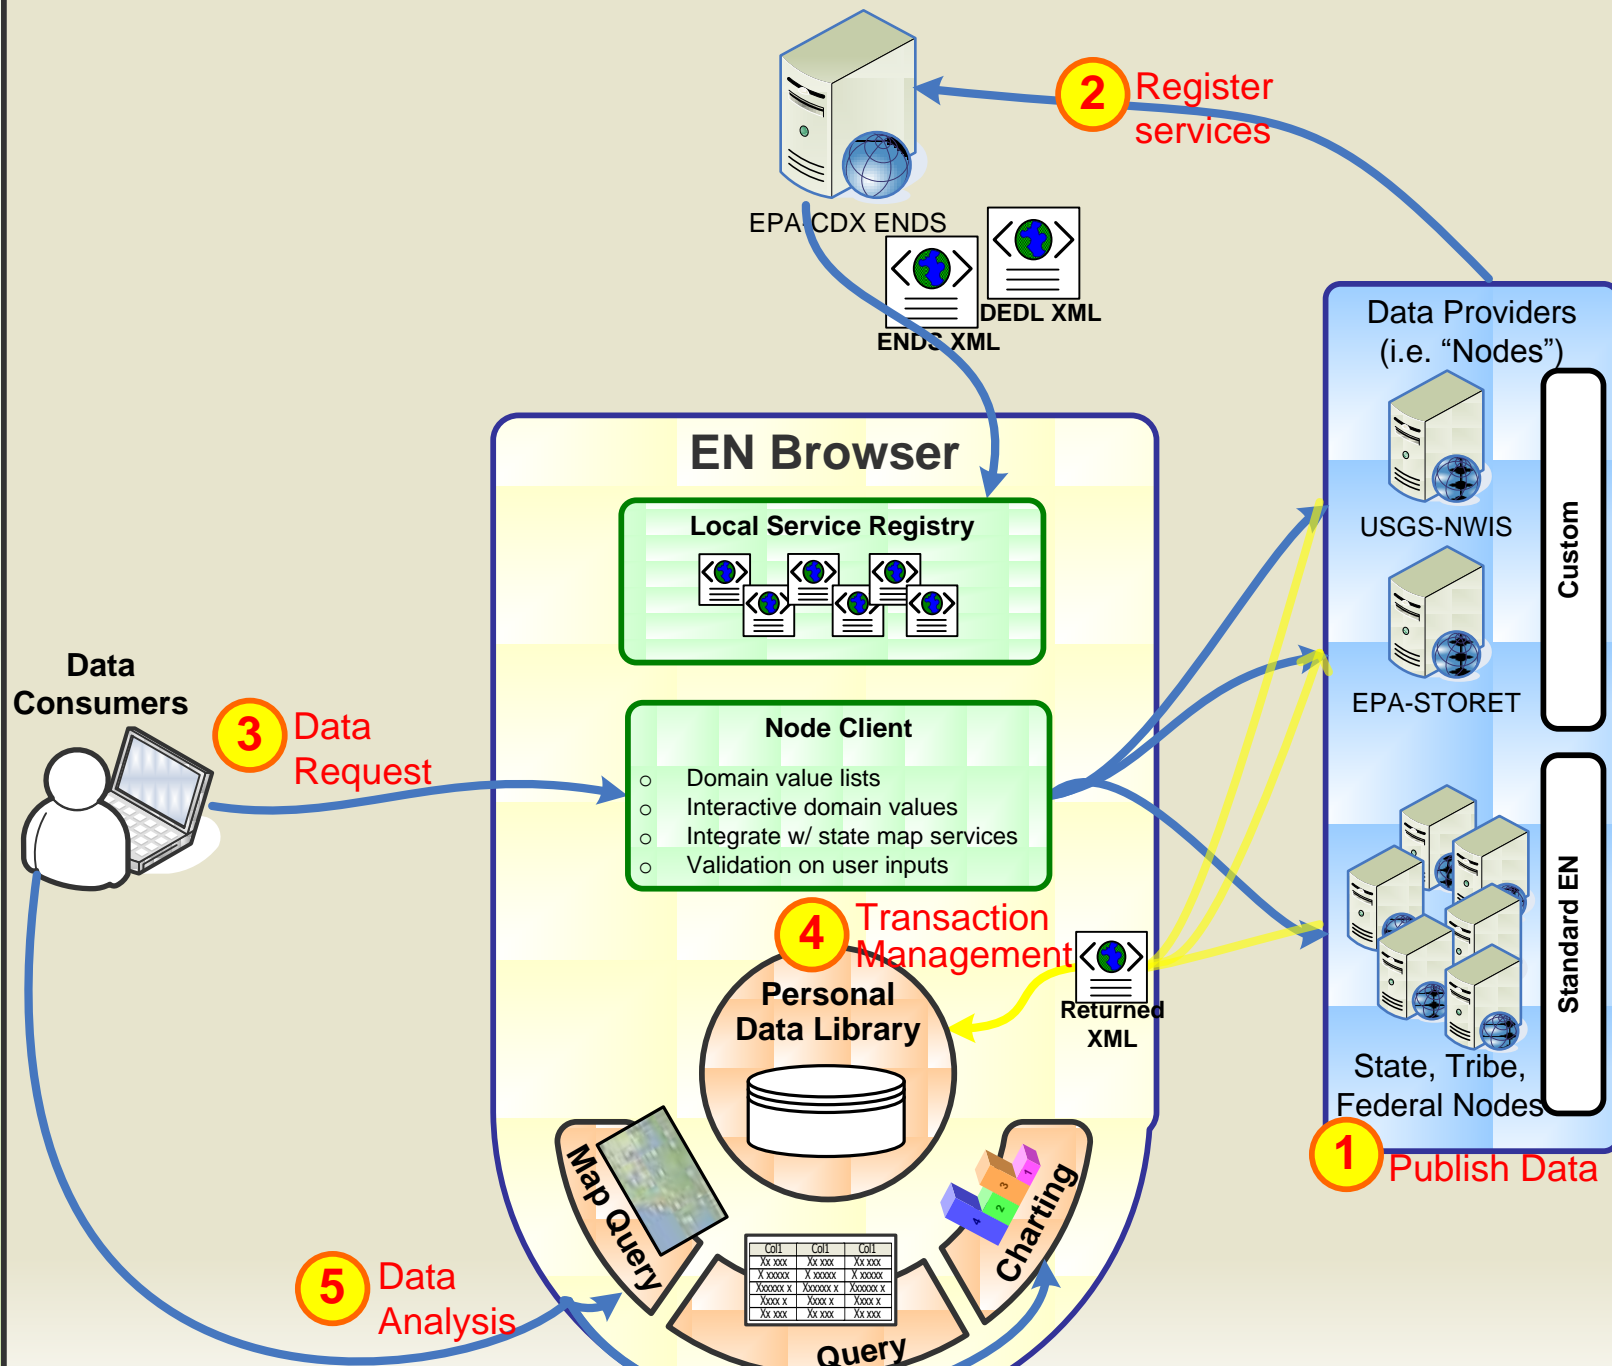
2 Register services

EPA CDX ENDS

DEDL XML

ENDS XML

Data Providers (i.e. “Nodes”)

USGS-NWIS

EPA-STORET

Custom

Standard EN

State, Tribe, Federal Nodes

1 Publish Data

EN Browser

Local Service Registry

Data Consumers

3 Data Request

Node Client

○ Domain value lists
○ Interactive domain values
○ Integrate w/ state map services
○ Validation on user inputs

4 Transaction Management

Returned XML

Personal Data Library

Map Query

Query

Charting

| Col1 | Col1 | Col1 |
|---|---|---|
| Xx xxx | Xx xxx | Xx xxx |
| X xxxxx | X xxxxx | X xxxxx |
| Xxxxxx x | Xxxxxx x | Xxxxxx x |
| Xxxx x | Xxxx x | Xxxx x |
| Xx xxx | Xx xxx | Xx xxx |

5 Data Analysis